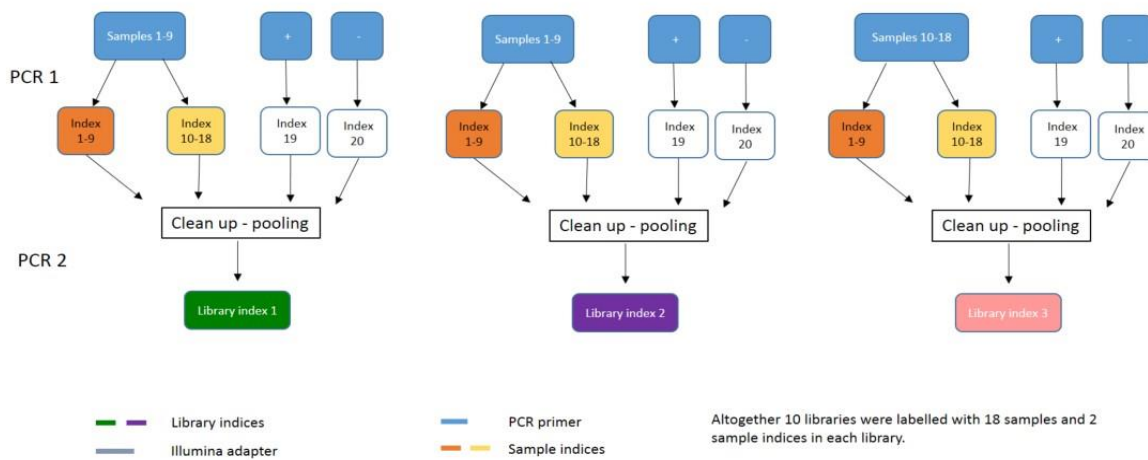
PCR 1

PCR 2

Samples 1-9

+

-

Index 1-9

Index 10-18

Index 19

Index 20

Clean up - pooling

Library index 1

Samples 1-9

+

-

Index 1-9

Index 10-18

Index 19

Index 20

Clean up - pooling

Library index 2

Samples 10-18

+

-

Index 1-9

Index 10-18

Index 19

Index 20

Clean up - pooling

Library index 3

Library indices

Illumina adapter

PCR primer

Sample indices

Altogether 10 libraries were labelled with 18 samples and 2 sample indices in each library.